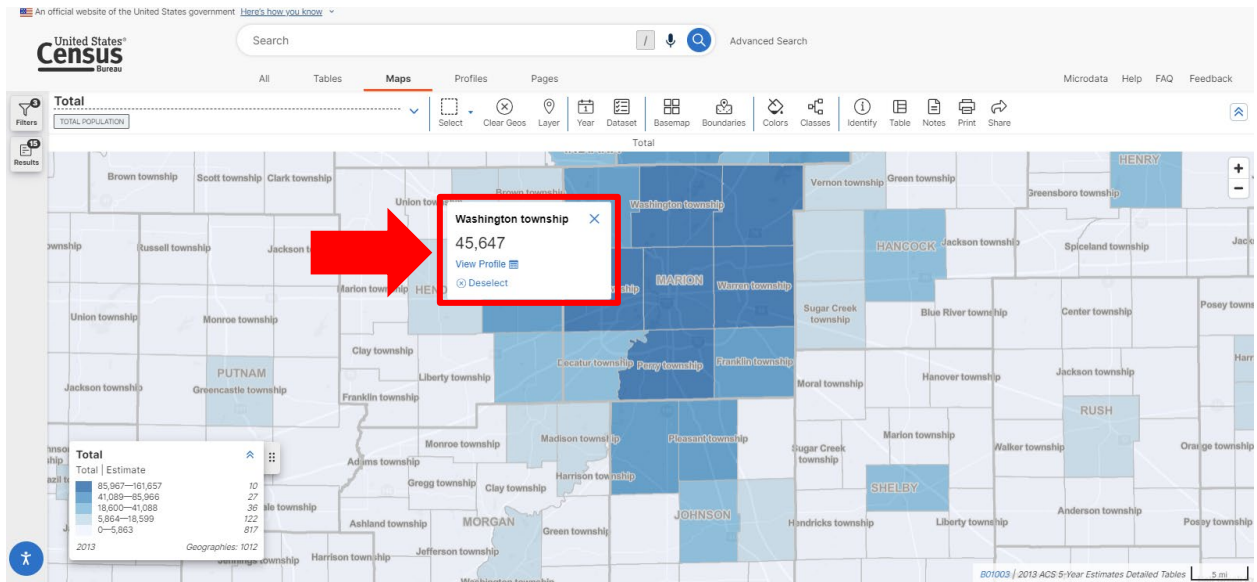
An official website of the United States government Here's how you know

United States Census Bureau

Search

/

Advanced Search

All Tables Maps Profiles Pages

Microdata Help FAQ Feedback

3 Filters

15 Results

Total

TOTAL POPULATION

Select Clear Geos Layer Year Dataset Basemap Boundaries Colors Classes Identify Table Notes Print Share

Total

Washington township

45,647

View Profile

Deselect

Brown township Scott township Clark township Union township Brown township Washington township Vernon township Green township HENRY Greensboro township

township Russell township Jackson to HANCOCK Jackson township Spiceland township Jac

Marion township HEN ship MARION Warren township Sugar Creek township Blue River township Center township Posey towns

Union township Monroe township

Clay township

PUTNAM Greencastle township Liberty township Decatur township Perry township Franklin township Moral township Hanover township Jackson township Harr

Jackson township Franklin township RUSH

Monroe township Madison township Pleasant township Sugar Creek township Marion township Walker township Orange township

Adams township Harrison township

Gregg township Clay township SHELBY

ale township

Ashland township MORGAN Green township JOHNSON Hendricks township Liberty township Anderson township Posey township

Jefferson township

Jennings township Harrison township

Washington township

Total

Total | Estimate

85,967—161,657 10
41,089—85,966 27
18,600—41,088 36
5,864—18,599 122
0—5,863 817

2013 Geographies: 1012

B01003 | 2013 ACS 5-Year Estimates Detailed Tables 5 mi